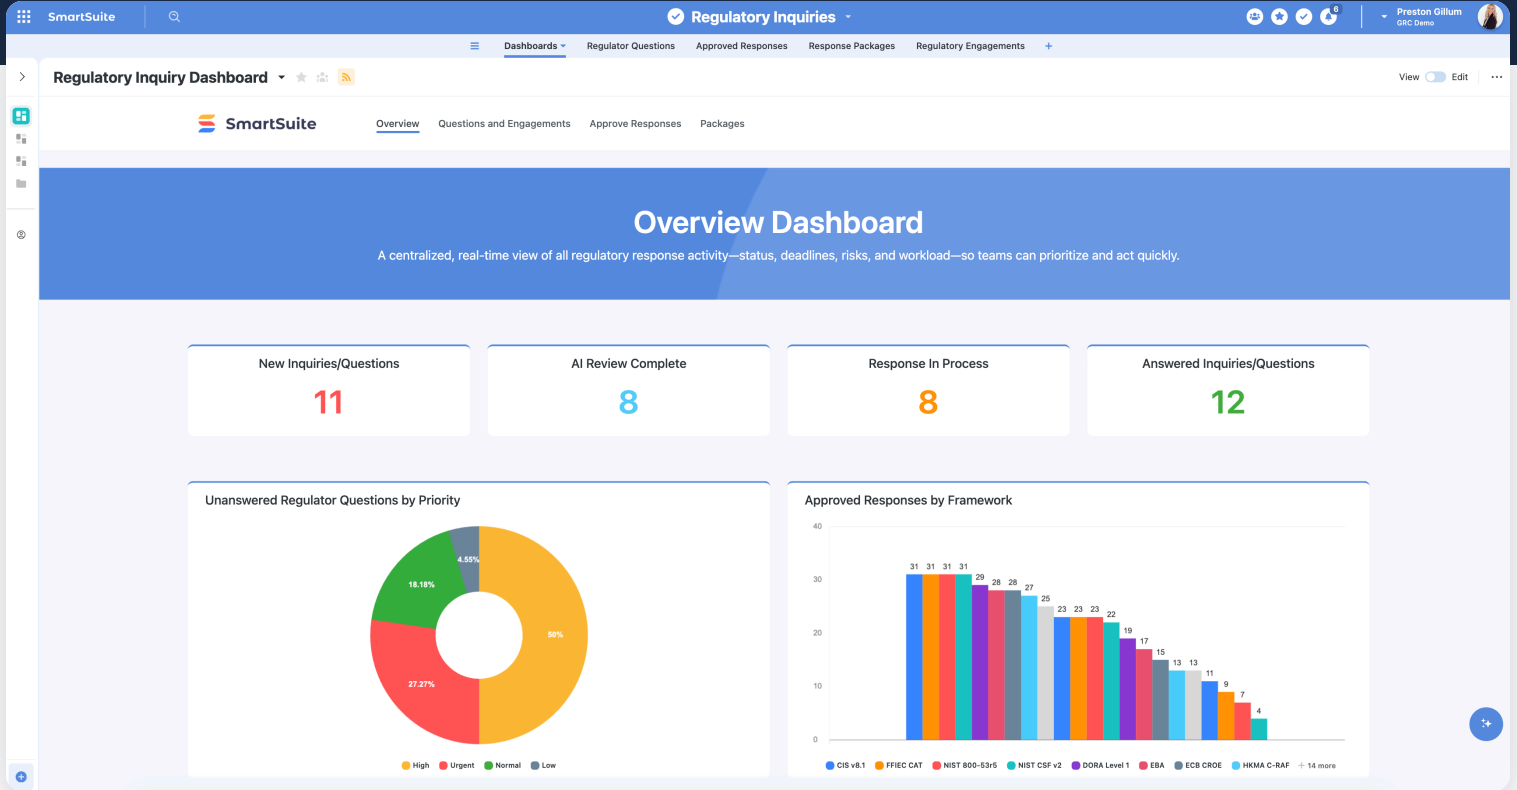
SmartSuite

Regulatory Inquiries

6

Preston Gillum
GRC Demo

Dashboards Regulator Questions Approved Responses Response Packages Regulatory Engagements +

Regulatory Inquiry Dashboard

View Edit ···

SmartSuite

Overview Questions and Engagements Approve Responses Packages

Overview Dashboard

A centralized, real-time view of all regulatory response activity—status, deadlines, risks, and workload—so teams can prioritize and act quickly.

| New Inquiries/Questions | AI Review Complete | Response In Process | Answered Inquiries/Questions |
|---|---|---|---|
| 11 | 8 | 8 | 12 |

Unanswered Regulator Questions by Priority

4.55%
18.18%
50%
27.27%

High Urgent Normal Low

Approved Responses by Framework

40
30
20
10
0

31 31 31 31 29 28 28 27 25 23 23 23 22 19 17 15 13 13 11 9 7 4

CIS v8.1 FFIEC CAT NIST 800-53r5 NIST CSF v2 DORA Level 1 EBA ECB CROE HKMA C-RAF + 14 more